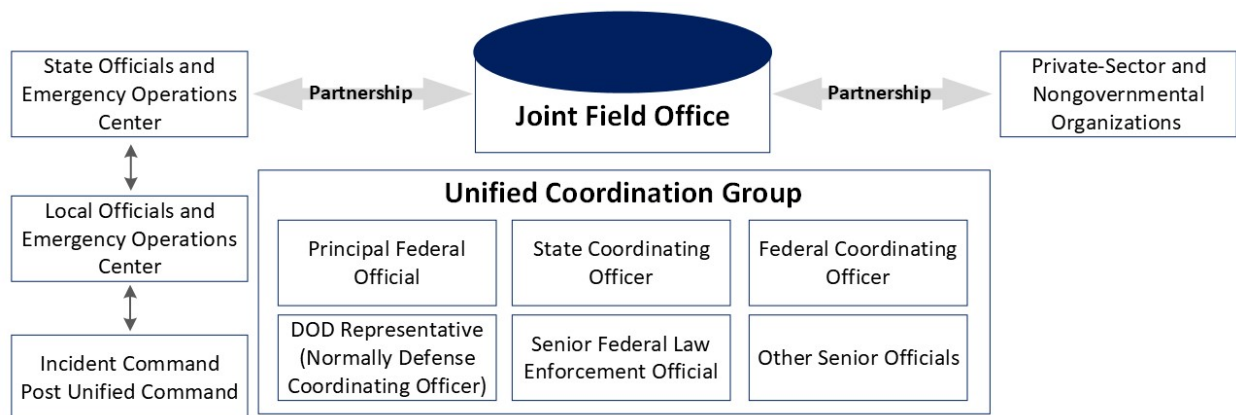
State Officials and Emergency Operations Center

Partnership

Joint Field Office

Partnership

Private-Sector and Nongovernmental Organizations

Local Officials and Emergency Operations Center

Incident Command Post Unified Command

Unified Coordination Group

Principal Federal Official

State Coordinating Officer

Federal Coordinating Officer

DOD Representative (Normally Defense Coordinating Officer)

Senior Federal Law Enforcement Official

Other Senior Officials